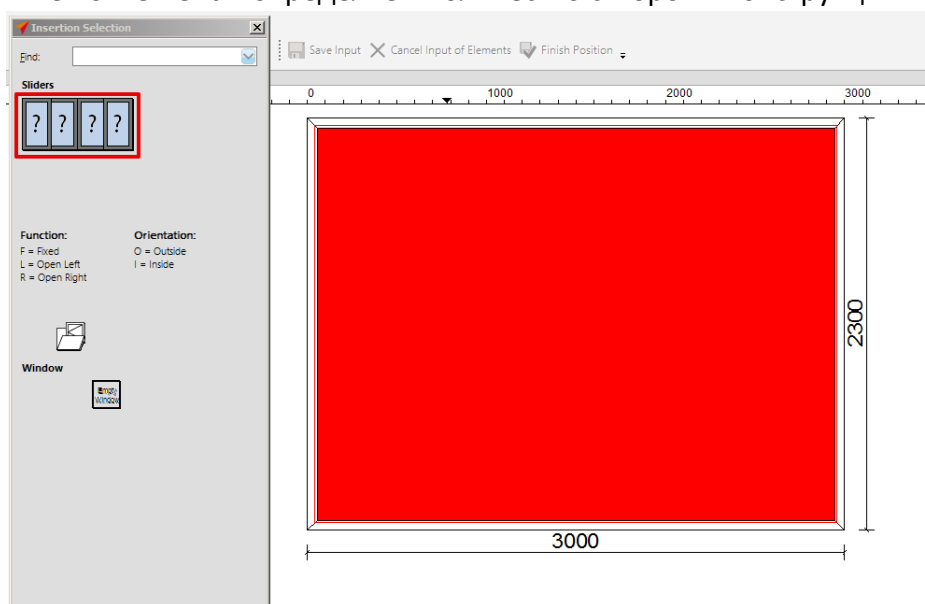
Insertion Selection

Find:

Sliders

? ? ? ?

Function:
F = Fixed
L = Open Left
R = Open Right

Orientation:
O = Outside
I = Inside

Window

Empty Window

Save Input  Cancel Input of Elements  Finish Position

0  1000  2000  3000

2300

3000